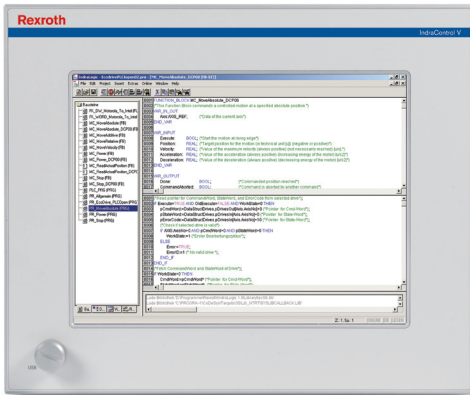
Rexroth

IndraControl V

File Edit Project Insert Extras Online Window Help

FUNCTION_BLOCK MC_MoveModulo_DCP00

VAR_IN_OUT
Axis:AXIS_REF; (*Data of the current axis*)
END_VAR

VAR_INPUT
Execute: BOOL;
Position: REAL;
Velocity: REAL;
Acceleration: REAL;
Deceleration: REAL;
END_VAR

VAR_OUTPUT
Done: BOOL;
CommandAborted: BOOL;

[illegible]

USB